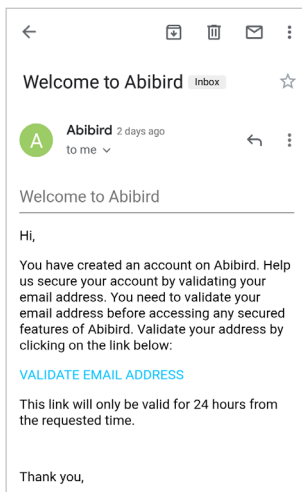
Welcome to Abibird Inbox

A

Abibird 2 days ago
to me

Welcome to Abibird

Hi,

You have created an account on Abibird. Help us secure your account by validating your email address. You need to validate your email address before accessing any secured features of Abibird. Validate your address by clicking on the link below:

VALIDATE EMAIL ADDRESS

This link will only be valid for 24 hours from the requested time.

Thank you,